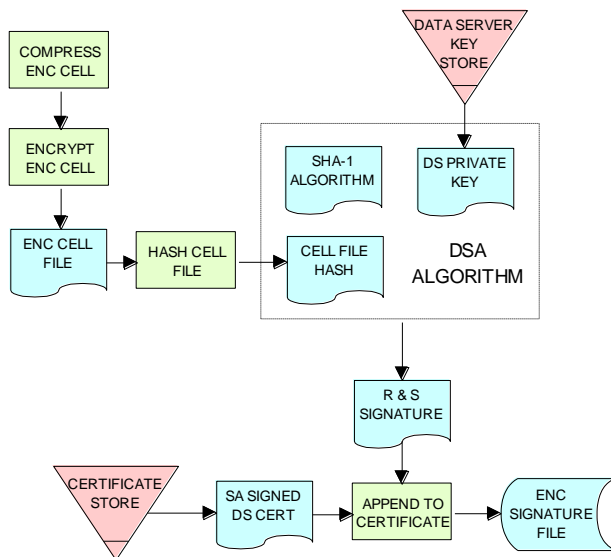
COMPRESS ENC CELL

ENCRYPT ENC CELL

ENC CELL FILE

HASH CELL FILE

DATA SERVER KEY STORE

SHA-1 ALGORITHM

DS PRIVATE KEY

CELL FILE HASH

DSA ALGORITHM

R & S SIGNATURE

CERTIFICATE STORE

SA SIGNED DS CERT

APPEND TO CERTIFICATE

ENC SIGNATURE FILE